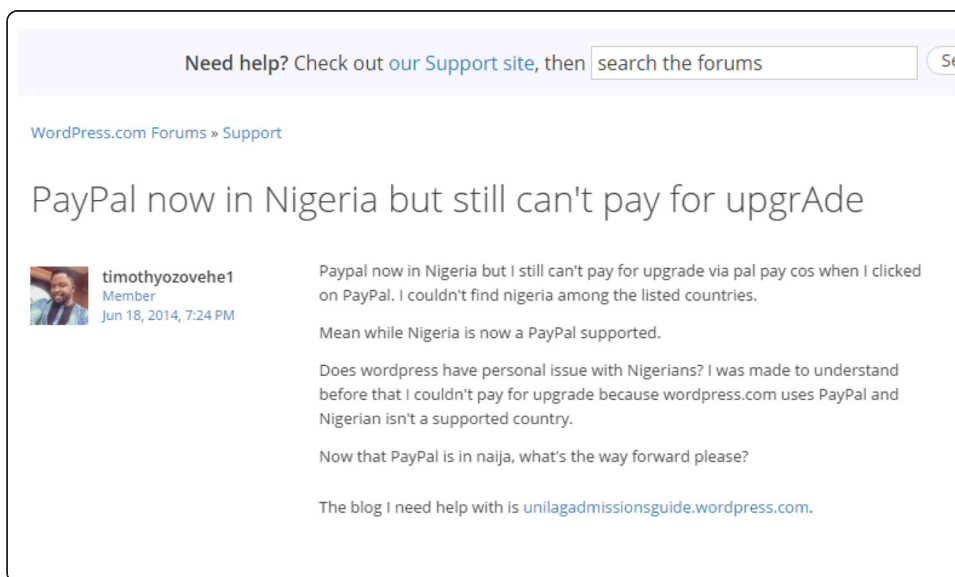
Need help? Check out our Support site, then search the forums Se

WordPress.com Forums » Support

PayPal now in Nigeria but still can't pay for upgrAde

timothyozovehe1
Member
Jun 18, 2014, 7:24 PM

Paypal now in Nigeria but I still can't pay for upgrade via pal pay cos when I clicked on PayPal. I couldn't find nigeria among the listed countries.

Mean while Nigeria is now a PayPal supported.

Does wordpress have personal issue with Nigerians? I was made to understand before that I couldn't pay for upgrade because wordpress.com uses PayPal and Nigerian isn't a supported country.

Now that PayPal is in naija, what's the way forward please?

The blog I need help with is unilagadmissionsguide.wordpress.com.